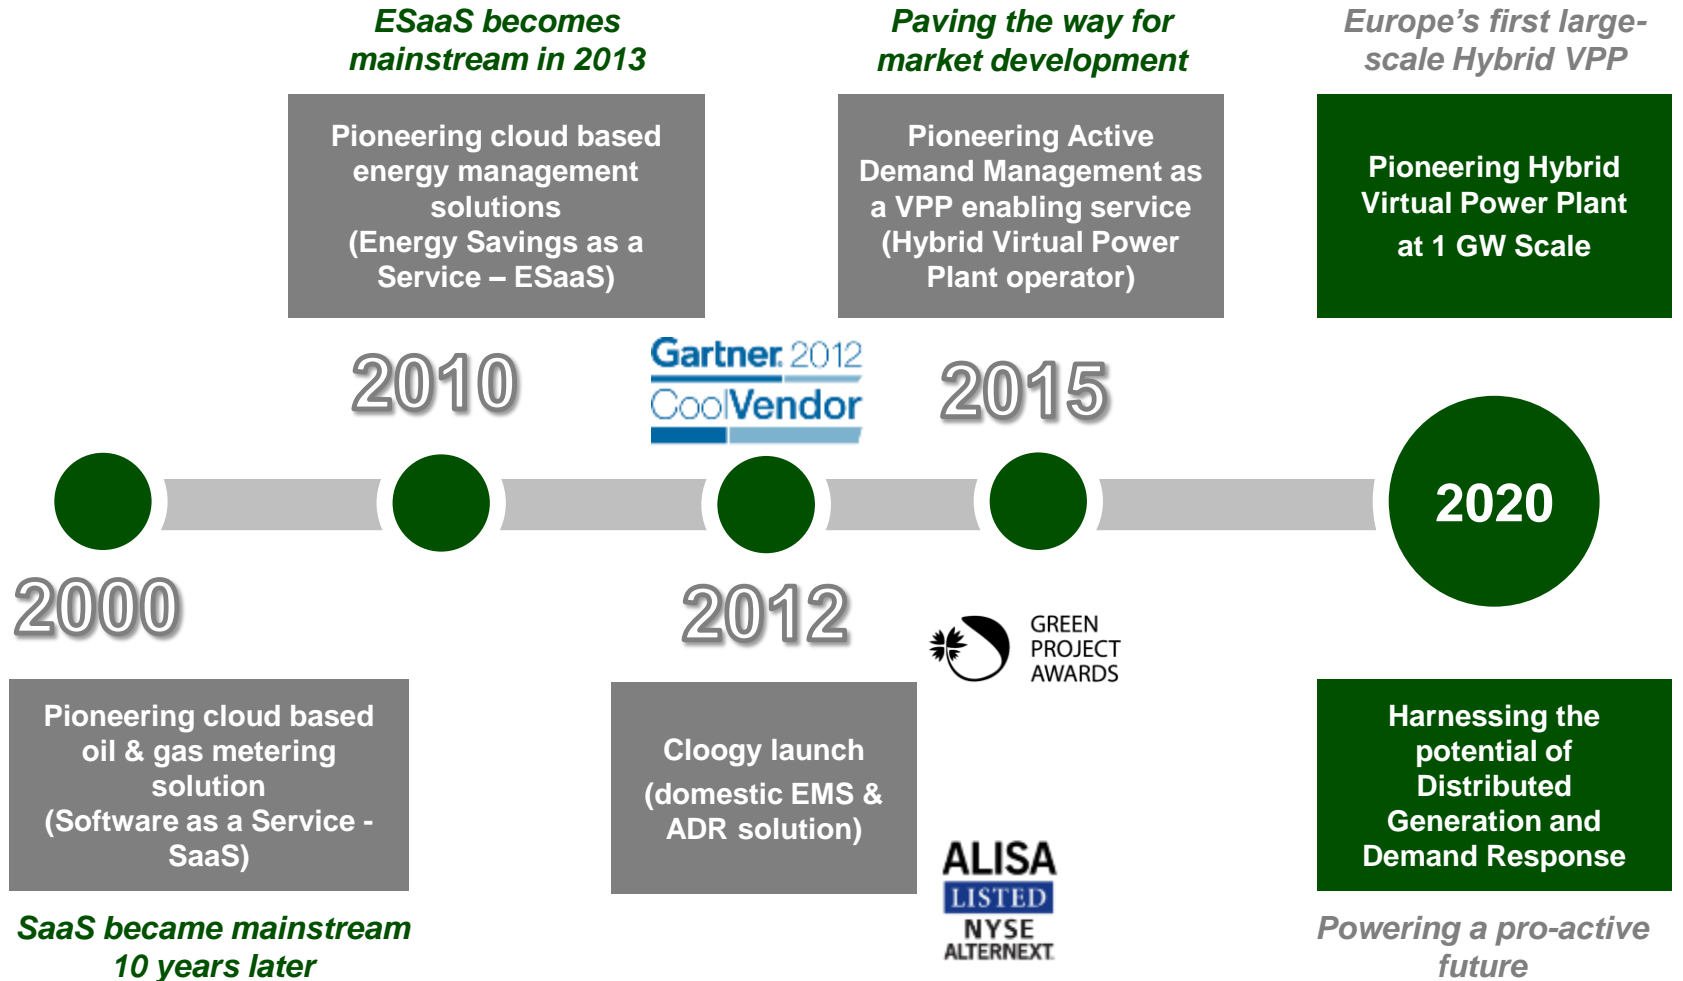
ESaaS becomes mainstream in 2013

Pioneering cloud based energy management solutions (Energy Savings as a Service – ESaaS)

Paving the way for market development

Pioneering Active Demand Management as a VPP enabling service (Hybrid Virtual Power Plant operator)

Europe's first large-scale Hybrid VPP

Pioneering Hybrid Virtual Power Plant at 1 GW Scale

2010

Gartner 2012 CoolVendor

2015

2020

2000

2012

GREEN PROJECT AWARDS

Pioneering cloud based oil & gas metering solution (Software as a Service - SaaS)

Cloogy launch (domestic EMS & ADR solution)

ALISA LISTED NYSE ALTERNEXT

Harnessing the potential of Distributed Generation and Demand Response

SaaS became mainstream 10 years later

Powering a pro-active future